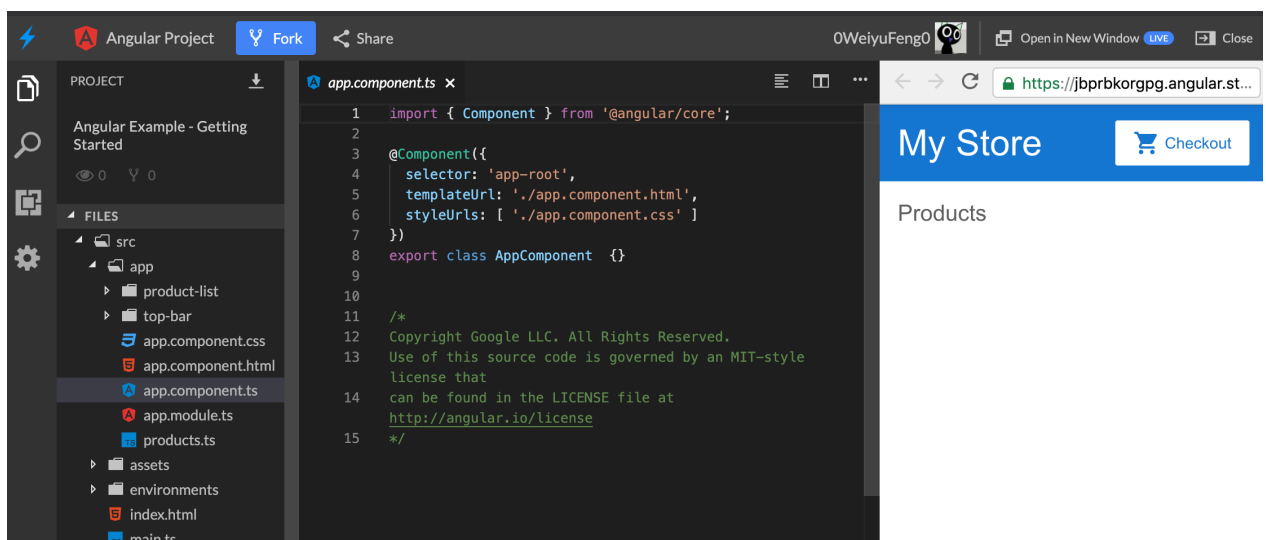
Angular Project Fork Share 0WeiyuFeng0 Open in New Window LIVE Close

PROJECT

Angular Example - Getting Started

0 0

FILES

src
app
product-list
top-bar
app.component.css
app.component.html
app.component.ts
app.module.ts
products.ts
assets
environments
index.html
main.ts

app.component.ts ×

1 import { Component } from '@angular/core';
2
3 @Component({
4 selector: 'app-root',
5 templateUrl: './app.component.html',
6 styleUrls: [ './app.component.css' ]
7 })
8 export class AppComponent {}
9
10
11 /*
12 Copyright Google LLC. All Rights Reserved.
13 Use of this source code is governed by an MIT-style license that
14 can be found in the LICENSE file at http://angular.io/license
15 */

https://jbprbkorgpg.angular.st...

My Store

Checkout

Products